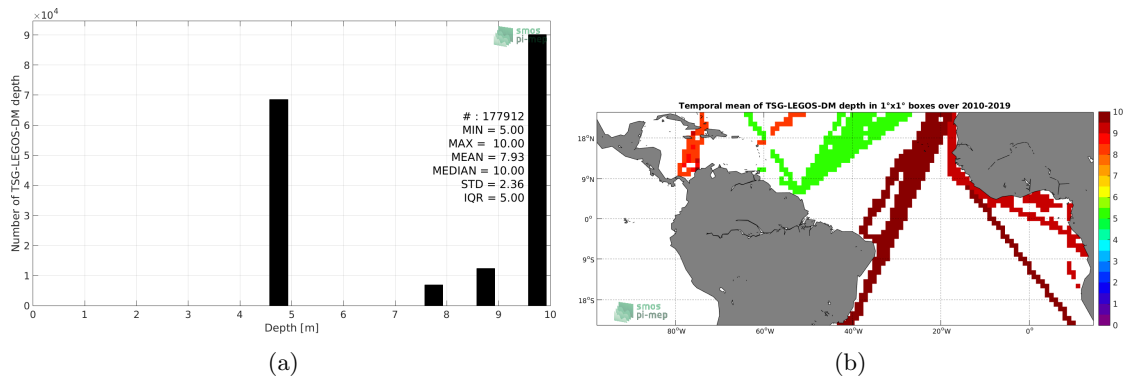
$\times 10^4$
9
8
7
6
5
4
3
2
1
0
Number of TSG-LEGOS-DM depth
smos pi-mep
# : 177912
MIN = 5.00
MAX = 10.00
MEAN = 7.93
MEDIAN = 10.00
STD = 2.36
IQR = 5.00
0 1 2 3 4 5 6 7 8 9 10
Depth [m]
(a)

Temporal mean of TSG-LEGOS-DM depth in 1°x1° boxes over 2010-2019
18°N
9°N
0°
9°S
18°S
80°W 60°W 40°W 20°W 0°
smos pi-mep
10
9
8
7
6
5
4
3
2
1
0
(b)